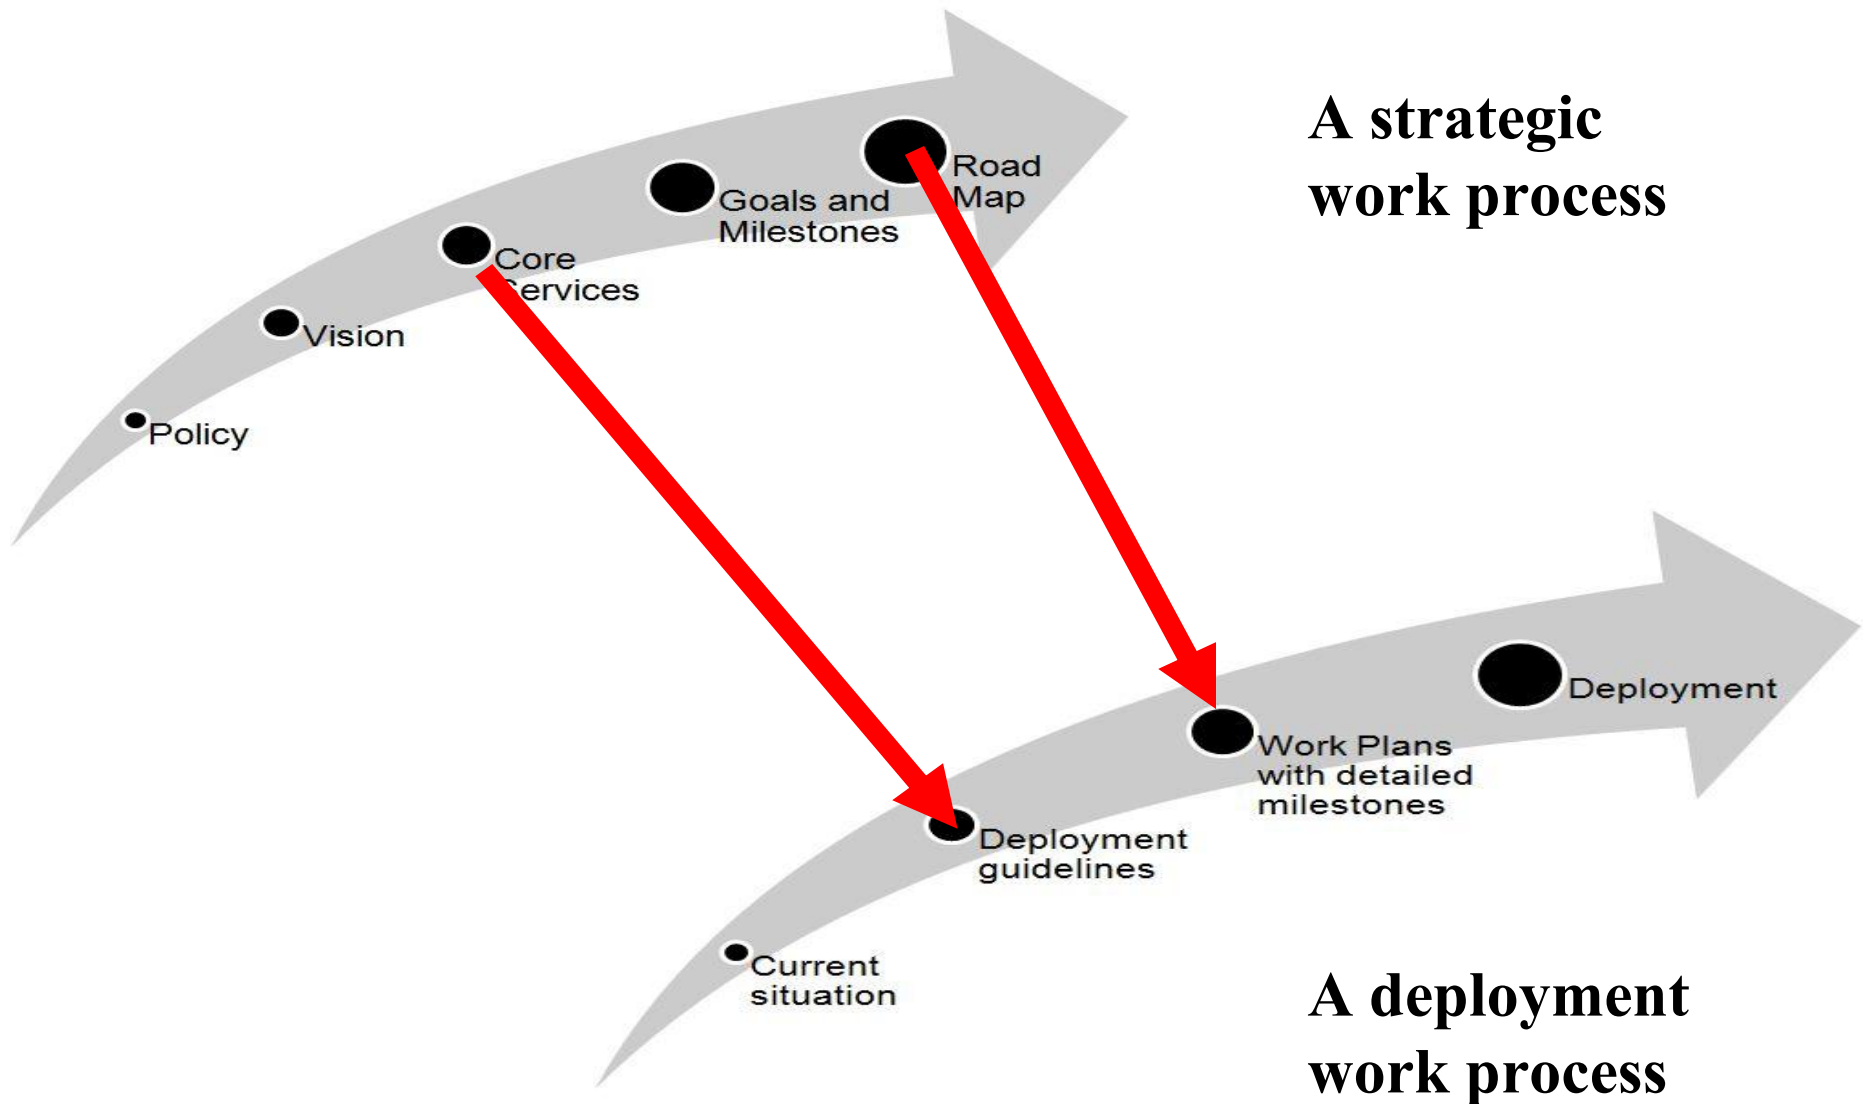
A strategic work process

Policy

Vision

Core Services

Goals and Milestones

Road Map

Current situation

Deployment guidelines

Work Plans with detailed milestones

Deployment

A deployment work process